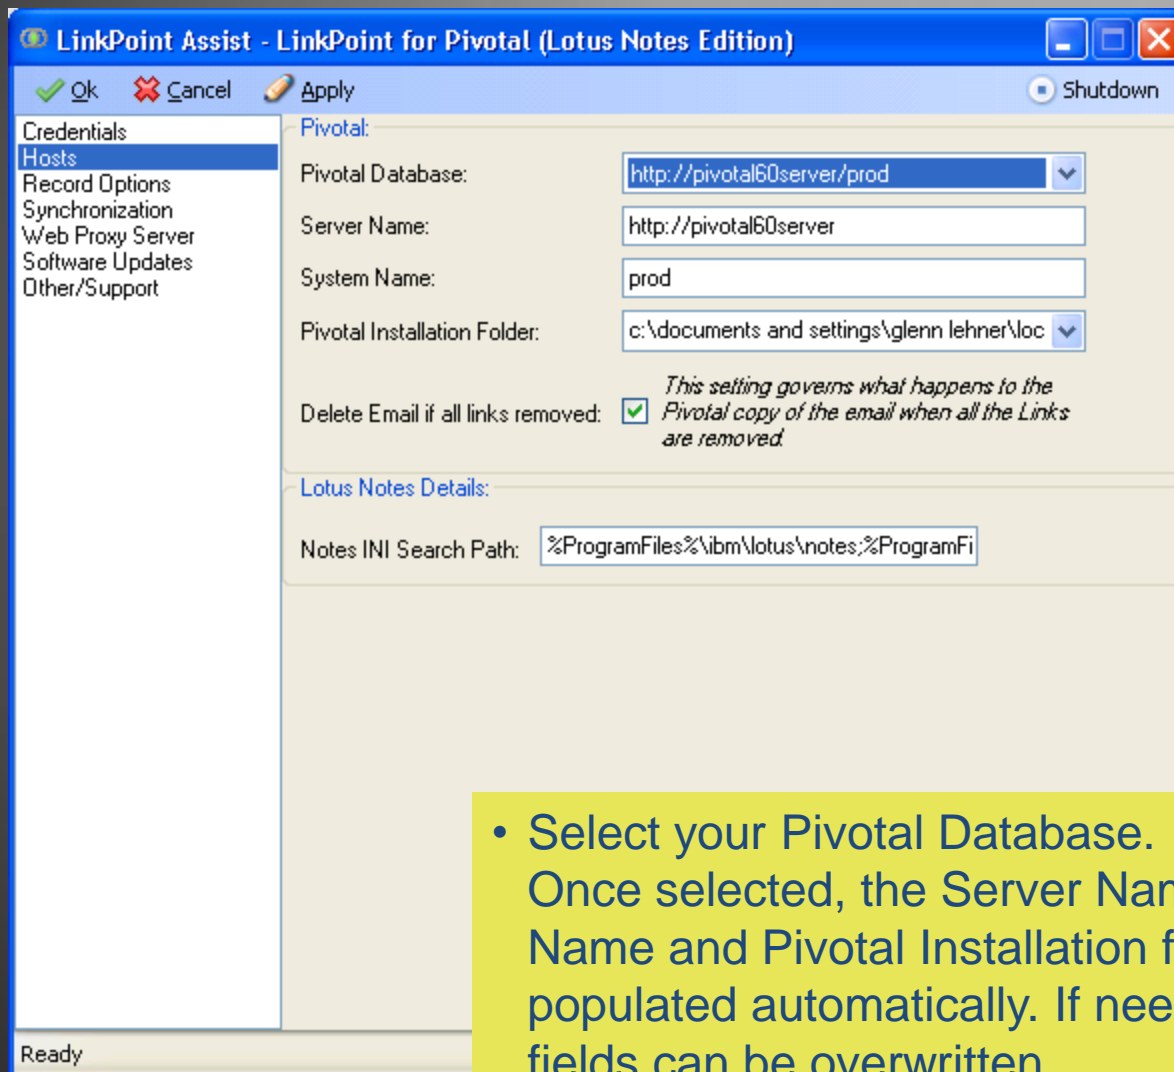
LinkPoint Assist - LinkPoint for Pivotal (Lotus Notes Edition)

Ok Cancel Apply Shutdown

Credentials
Hosts
Record Options
Synchronization
Web Proxy Server
Software Updates
Other/Support

Pivotal:

Pivotal Database: http://pivotal60server/prod

Server Name: http://pivotal60server

System Name: prod

Pivotal Installation Folder: c:\documents and settings\glenn lehner\loc

Delete Email if all links removed: This setting governs what happens to the Pivotal copy of the email when all the Links are removed.

Lotus Notes Details:

Notes INI Search Path: %ProgramFiles%\ibm\lotus\notes;%ProgramFi

Ready

• Select your Pivotal Database. Once selected, the Server Nar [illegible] Name and Pivotal Installation f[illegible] populated automatically. If nee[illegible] fields can be overwritten